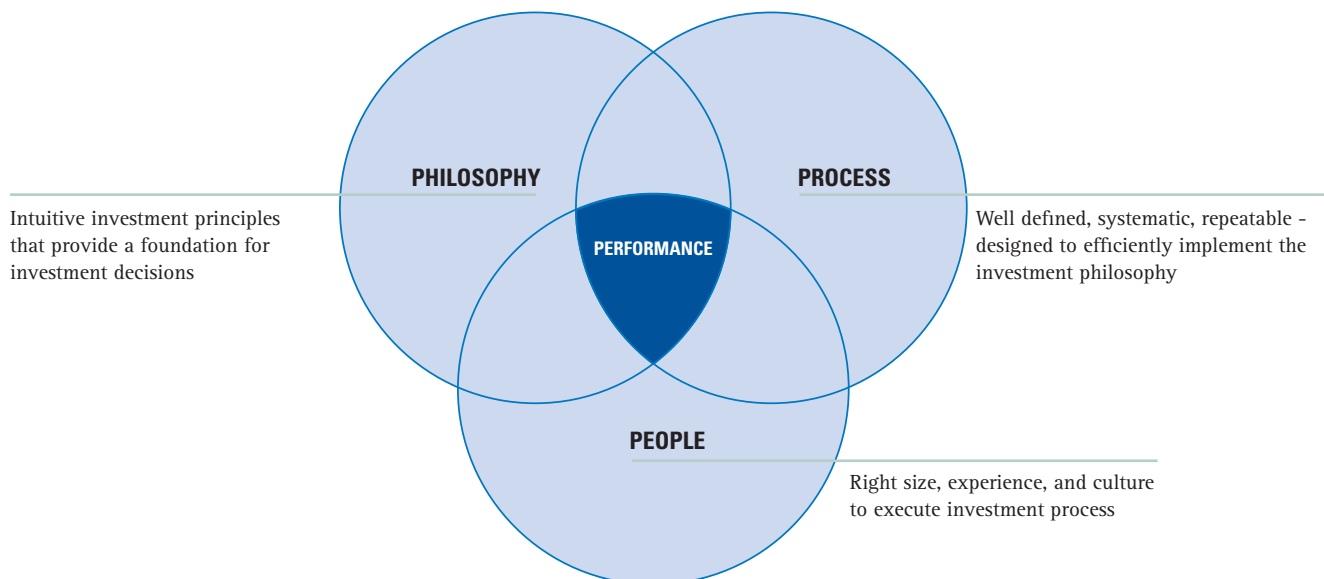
PHILOSOPHY

Intuitive investment principles that provide a foundation for investment decisions

PROCESS

Well defined, systematic, repeatable - designed to efficiently implement the investment philosophy

PERFORMANCE

PEOPLE

Right size, experience, and culture to execute investment process